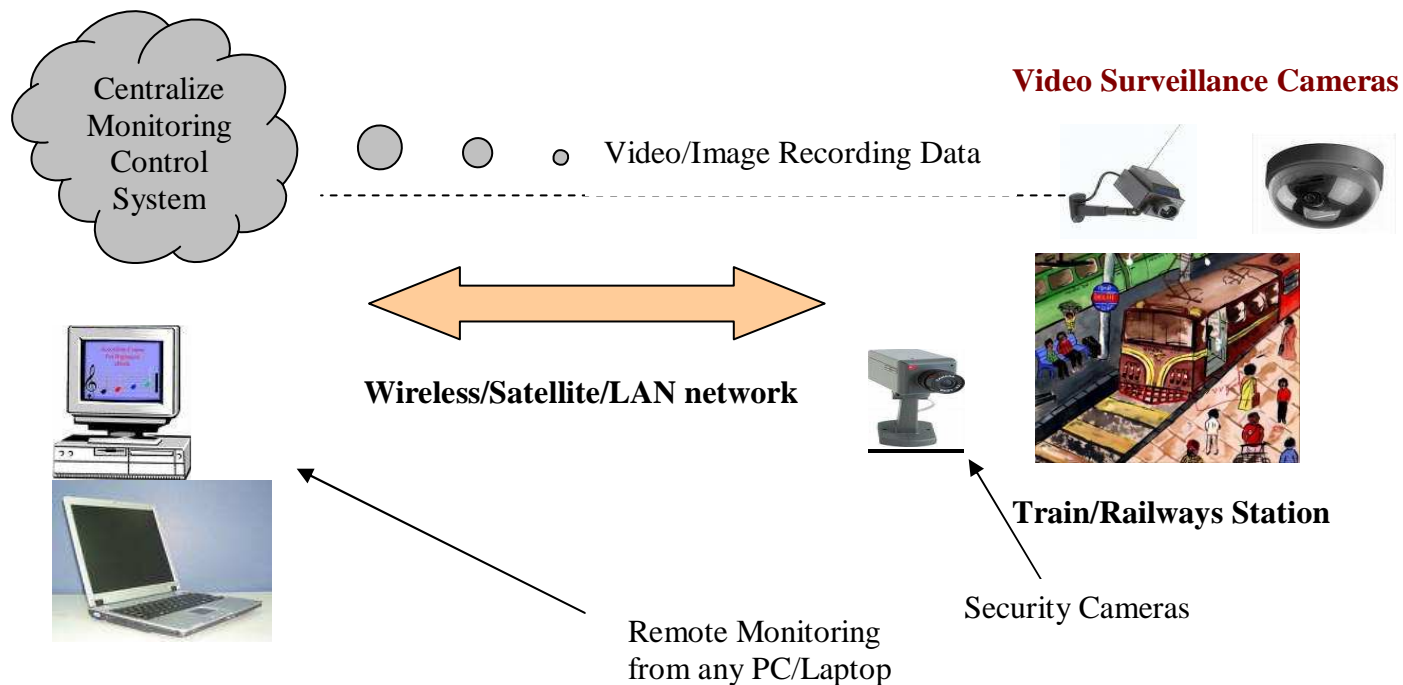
Centralize Monitoring Control System

Video Surveillance Cameras

Video/Image Recording Data

Wireless/Satellite/LAN network

Train/Railways Station

Security Cameras

Remote Monitoring from any PC/Laptop